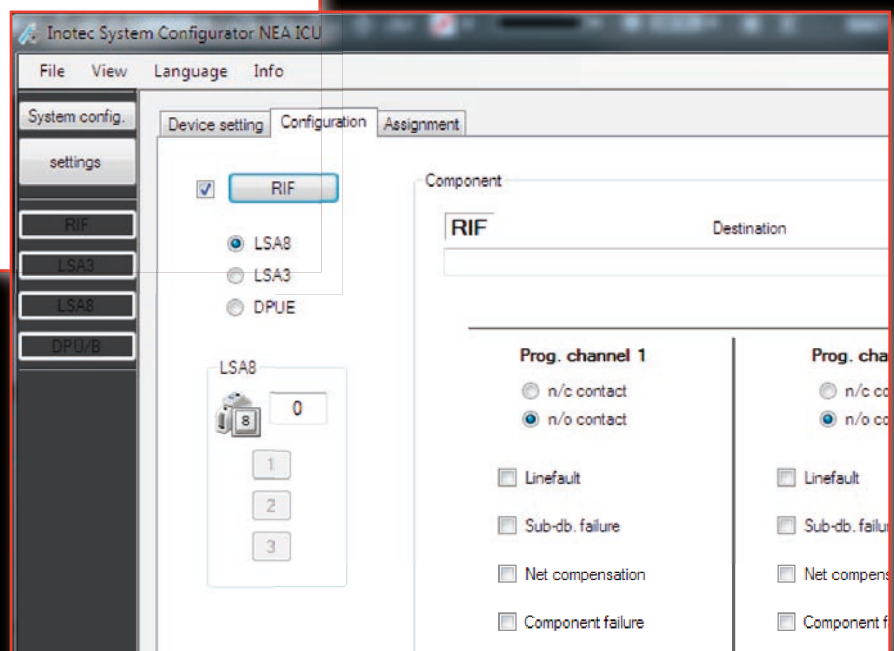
Inotec System Configurator NEA ICU

File View Language Info

System config.

settings

RIF

LSA3

LSA8

DPU/B

Device setting Configuration Assignment

RIF

LSA8

LSA3

DPUE

LSA8

8

0

1

2

3

Component

RIF

Destination

Prog. channel 1

n/c contact

n/o contact

Linefault

Sub-db. failure

Net compensation

Component failure

Prog. cha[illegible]

n/c co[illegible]

n/o co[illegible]

Linefault

Sub-db. failu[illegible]

Net compens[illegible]

Component f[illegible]